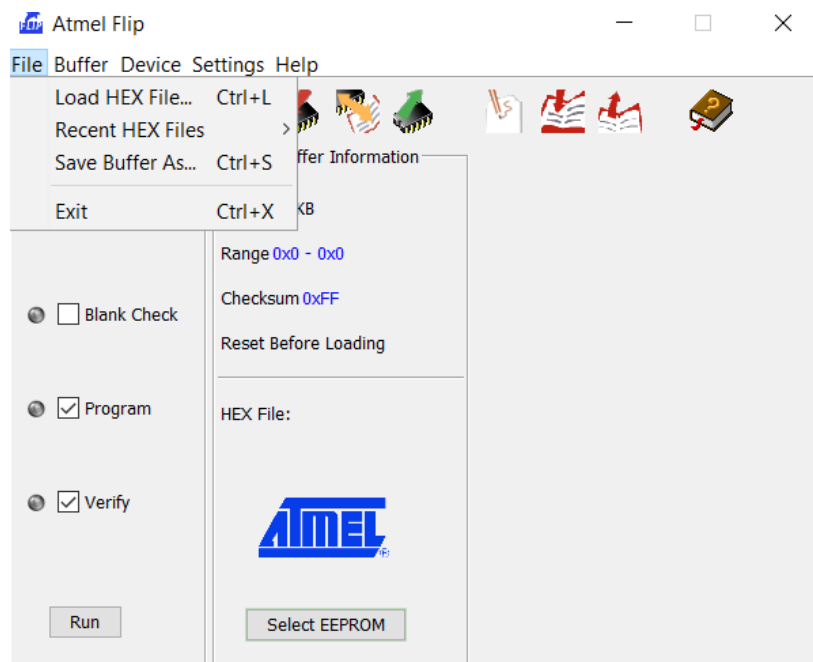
Atmel Flip

File Buffer Device Settings Help

Load HEX File... Ctrl+L
Recent HEX Files
Save Buffer As... Ctrl+S
Exit Ctrl+X

ffer Information

KB

Range 0x0 - 0x0

Checksum 0xFF

Reset Before Loading

HEX File:

Blank Check

Program

Verify

Run

Select EEPROM